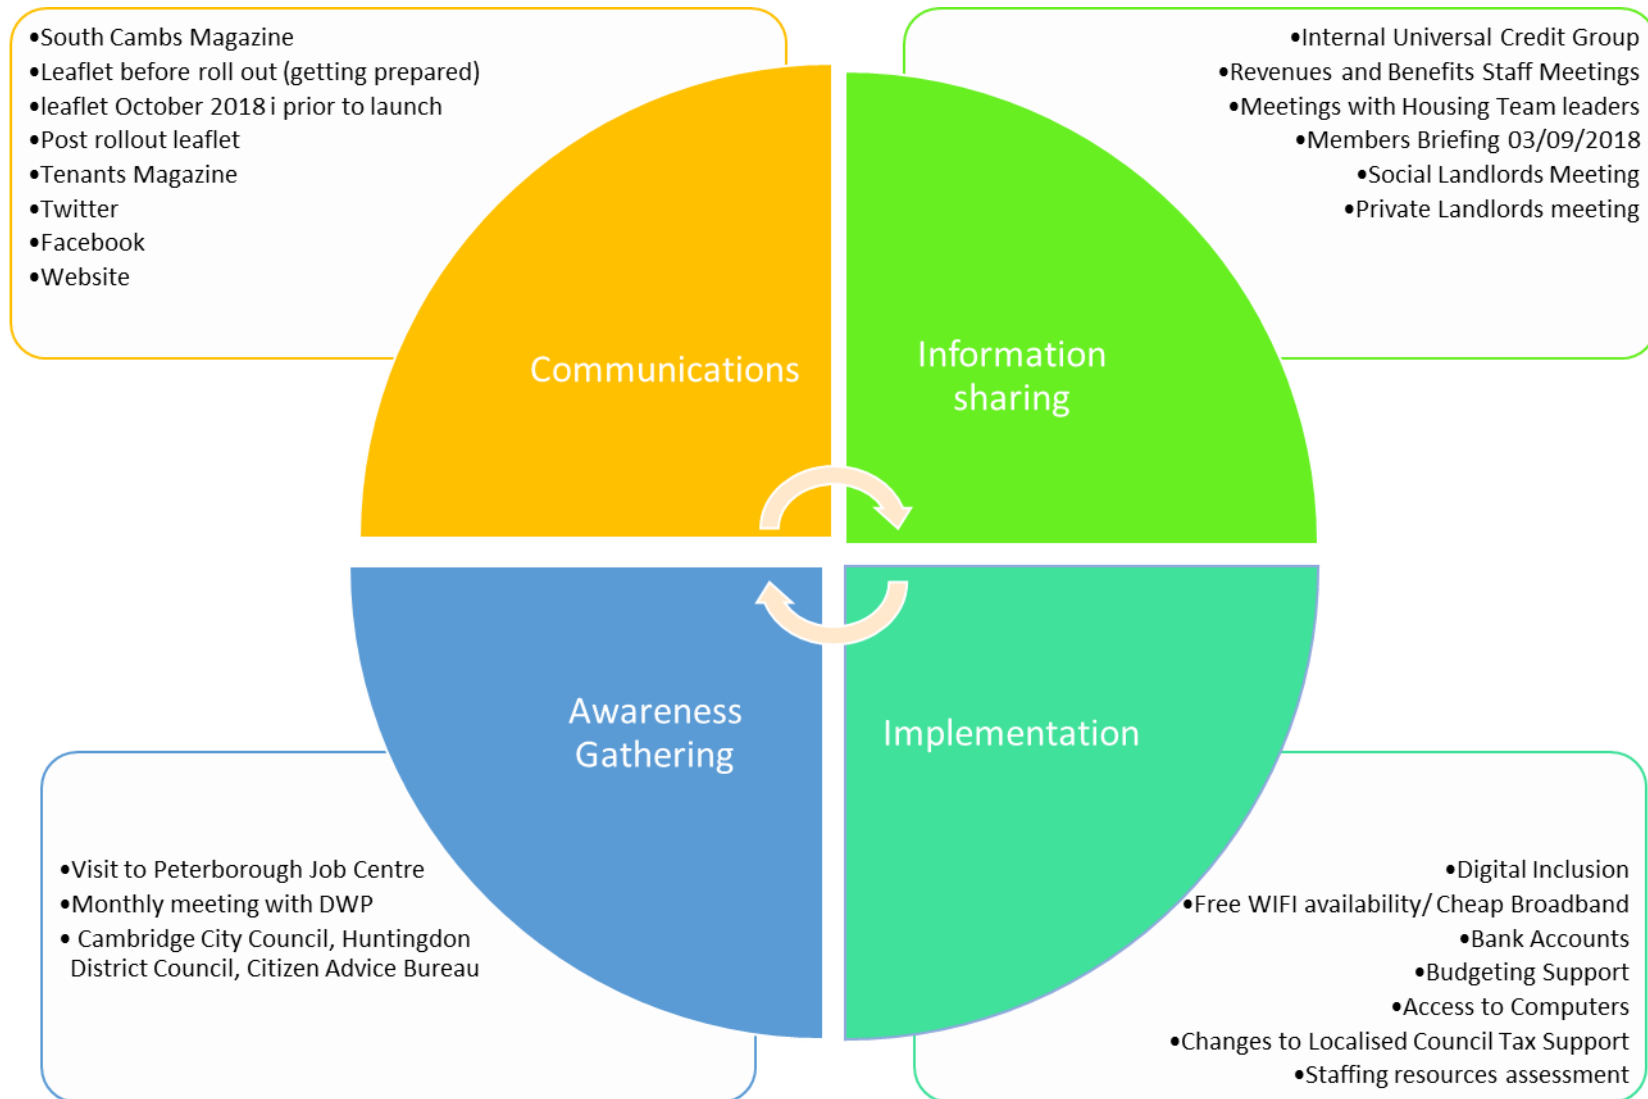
•South Cambs Magazine
•Leaflet before roll out (getting prepared)
•leaflet October 2018 i prior to launch
•Post rollout leaflet
•Tenants Magazine
•Twitter
•Facebook
•Website

•Internal Universal Credit Group
•Revenues and Benefits Staff Meetings
•Meetings with Housing Team leaders
•Members Briefing 03/09/2018
•Social Landlords Meeting
•Private Landlords meeting

Communications

Information sharing

Awareness Gathering

Implementation

•Visit to Peterborough Job Centre
•Monthly meeting with DWP
• Cambridge City Council, Huntingdon District Council, Citizen Advice Bureau

•Digital Inclusion
•Free WIFI availability/ Cheap Broadband
•Bank Accounts
•Budgeting Support
•Access to Computers
•Changes to Localised Council Tax Support
•Staffing resources assessment